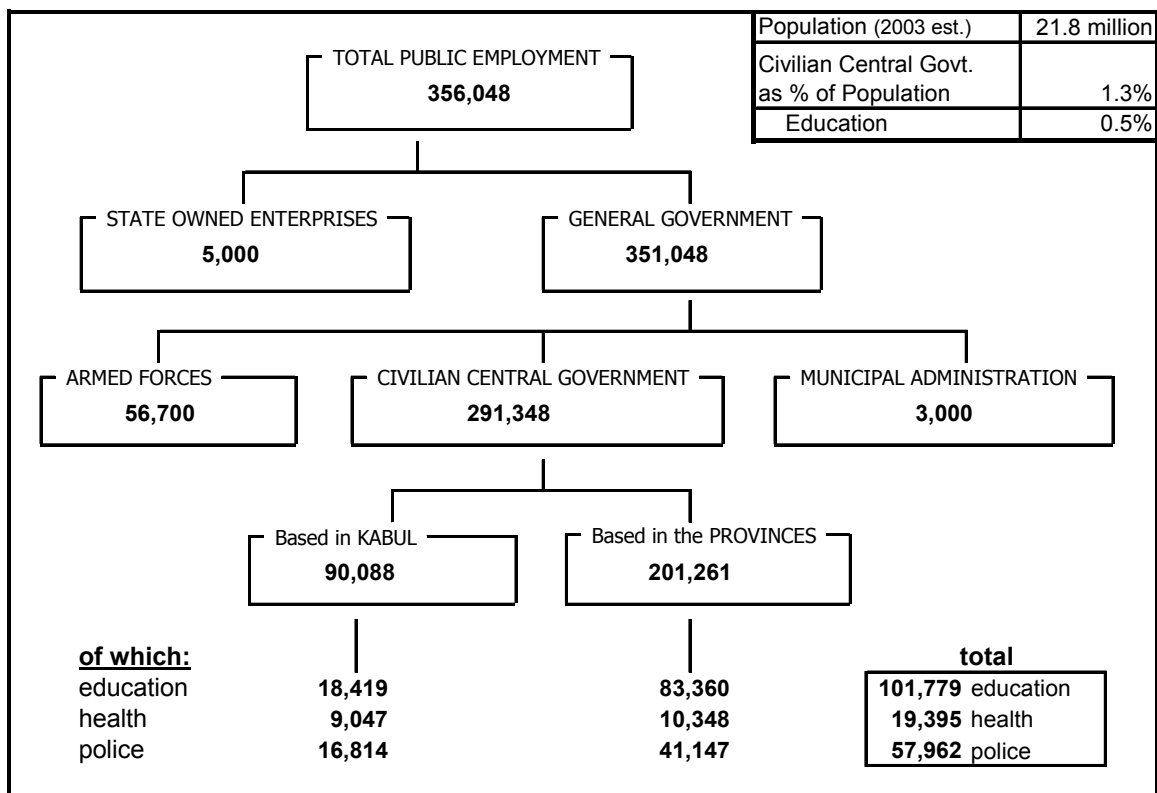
| Population (2003 est.) | 21.8 million |
|---|---|
| Civilian Central Govt. as % of Population | 1.3% |
| Education | 0.5% |

TOTAL PUBLIC EMPLOYMENT
356,048

STATE OWNED ENTERPRISES
5,000

GENERAL GOVERNMENT
351,048

ARMED FORCES
56,700

CIVILIAN CENTRAL GOVERNMENT
291,348

MUNICIPAL ADMINISTRATION
3,000

Based in KABUL
90,088

Based in the PROVINCES
201,261

| of which: | | | total |
|---|---|---|---|
| education | 18,419 | 83,360 | 101,779 education |
| health | 9,047 | 10,348 | 19,395 health |
| police | 16,814 | 41,147 | 57,962 police |